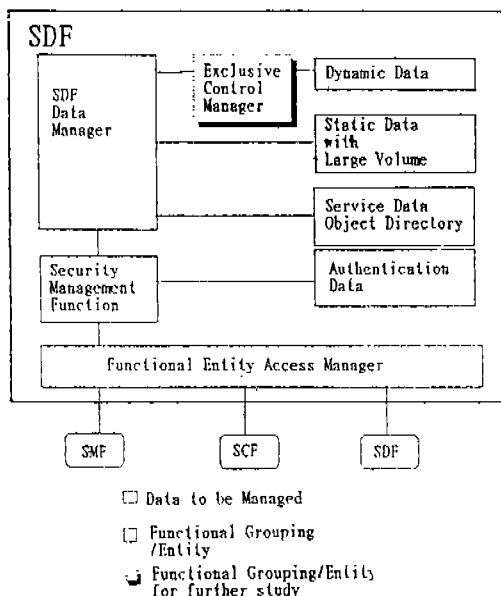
SDF

SDF Data Manager

Exclusive Control Manager

Dynamic Data

Static Data with Large Volume

Service Data Object Directory

Security Management Function

Authentication Data

Functional Entity Access Manager

SMF

SCF

SDF

Data to be Managed

Functional Grouping /Entity

Functional Grouping/Entity for further study